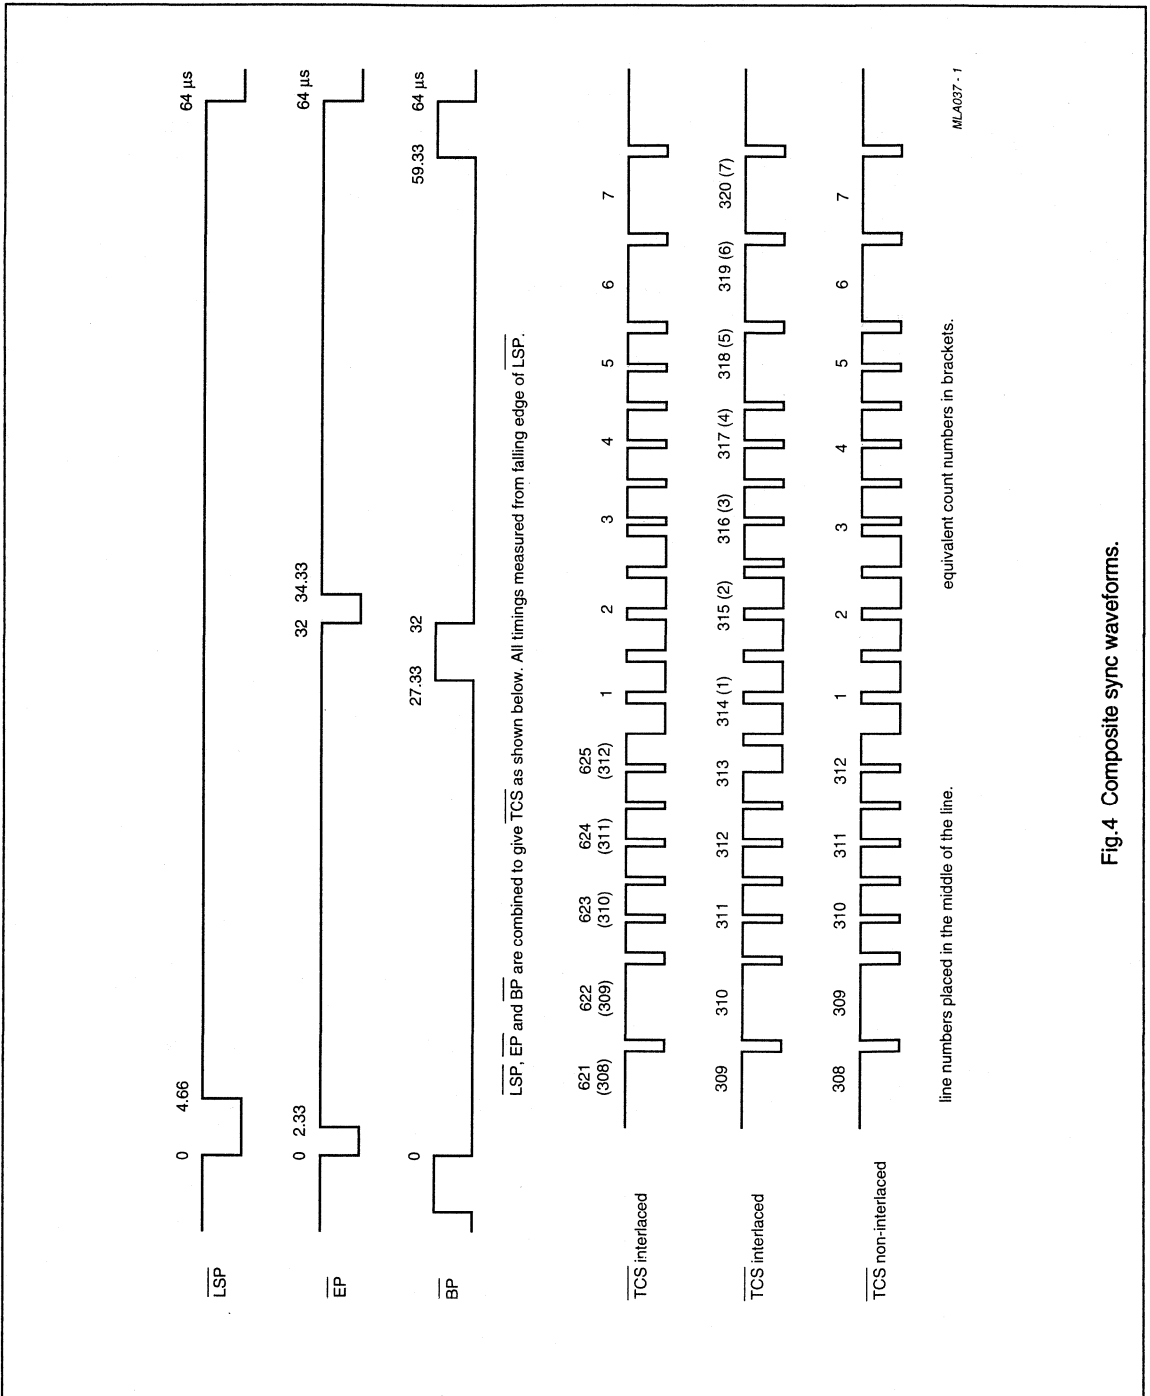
$\overline{LSP}$

0

4.66

64 µs

$\overline{EP}$

0 2.33

32 34.33

64 µs

$\overline{BP}$

0

27.33 32

59.33 64 µs

$\overline{LSP}$, $\overline{EP}$ and $\overline{BP}$ are combined to give $\overline{TCS}$ as shown below. All timings measured from falling edge of $\overline{LSP}$.

$\overline{TCS}$ interlaced

621 (308) 622 (309) 623 (310) 624 (311) 625 (312) 1 2 3 4 5 6 7

$\overline{TCS}$ interlaced

309 310 311 312 313 314 (1) 315 (2) 316 (3) 317 (4) 318 (5) 319 (6) 320 (7)

$\overline{TCS}$ non-interlaced

308 309 310 311 312 1 2 3 4 5 6 7

line numbers placed in the middle of the line.

equivalent count numbers in brackets.

MLA037 - 1

Fig.4 Composite sync waveforms.